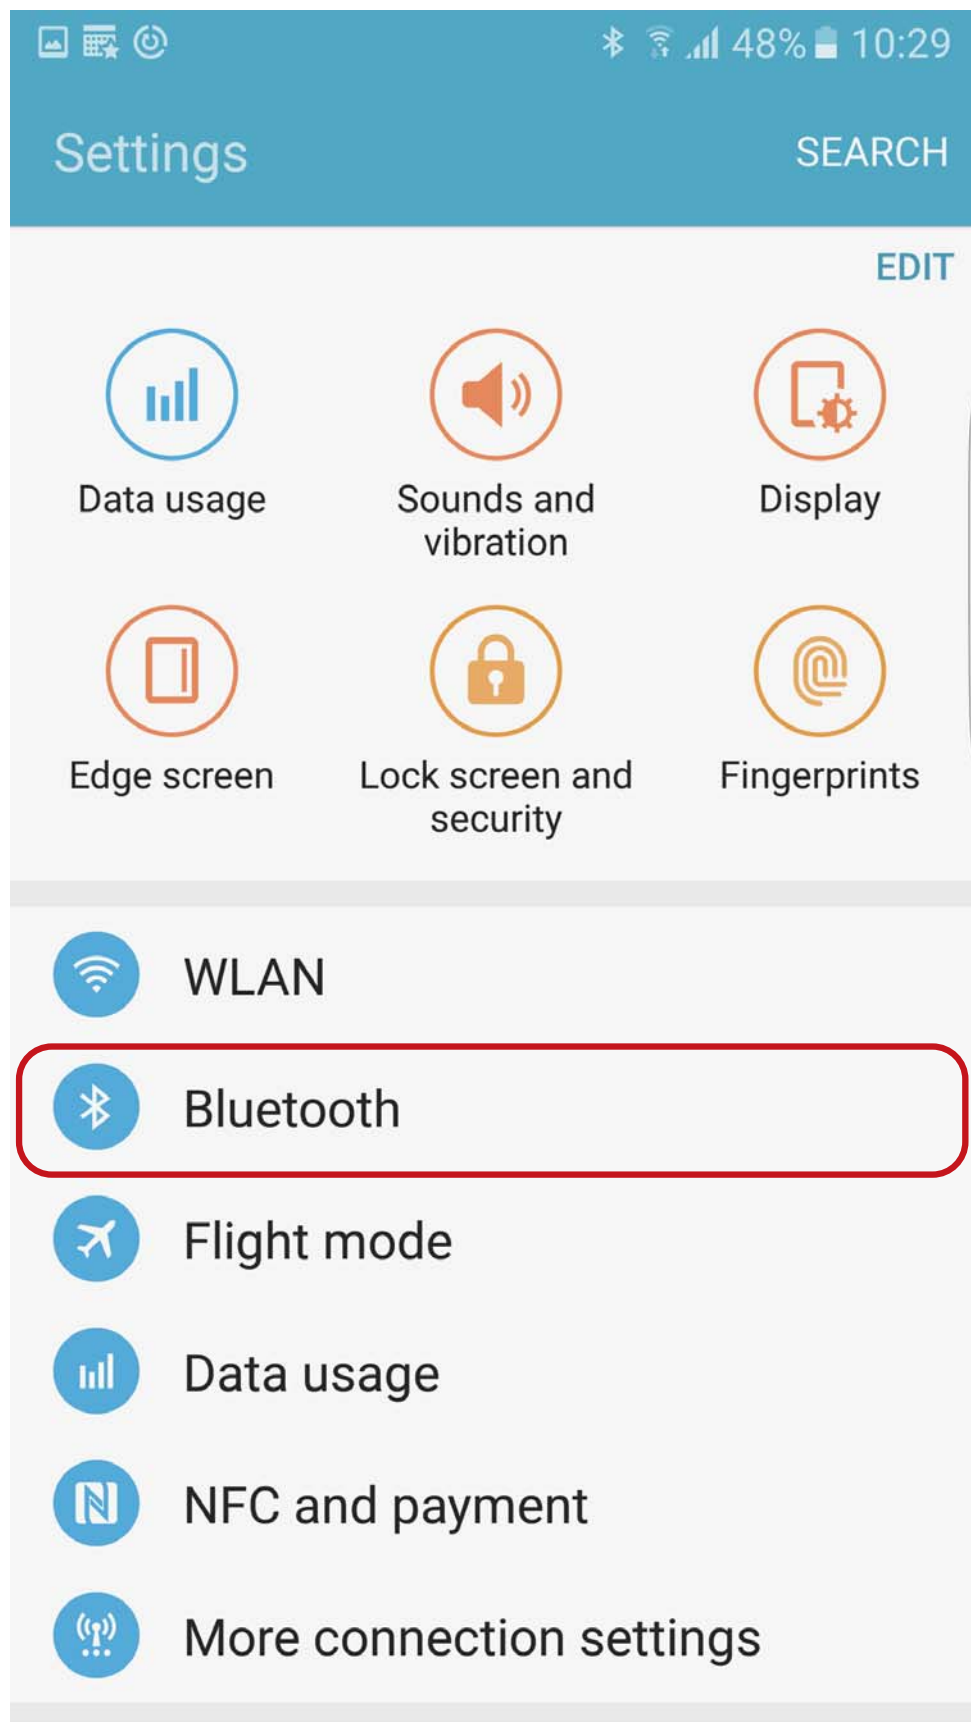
48% 10:29

Settings

SEARCH

EDIT

Data usage

Sounds and vibration

Display

Edge screen

Lock screen and security

Fingerprints

WLAN

Bluetooth

Flight mode

Data usage

NFC and payment

More connection settings